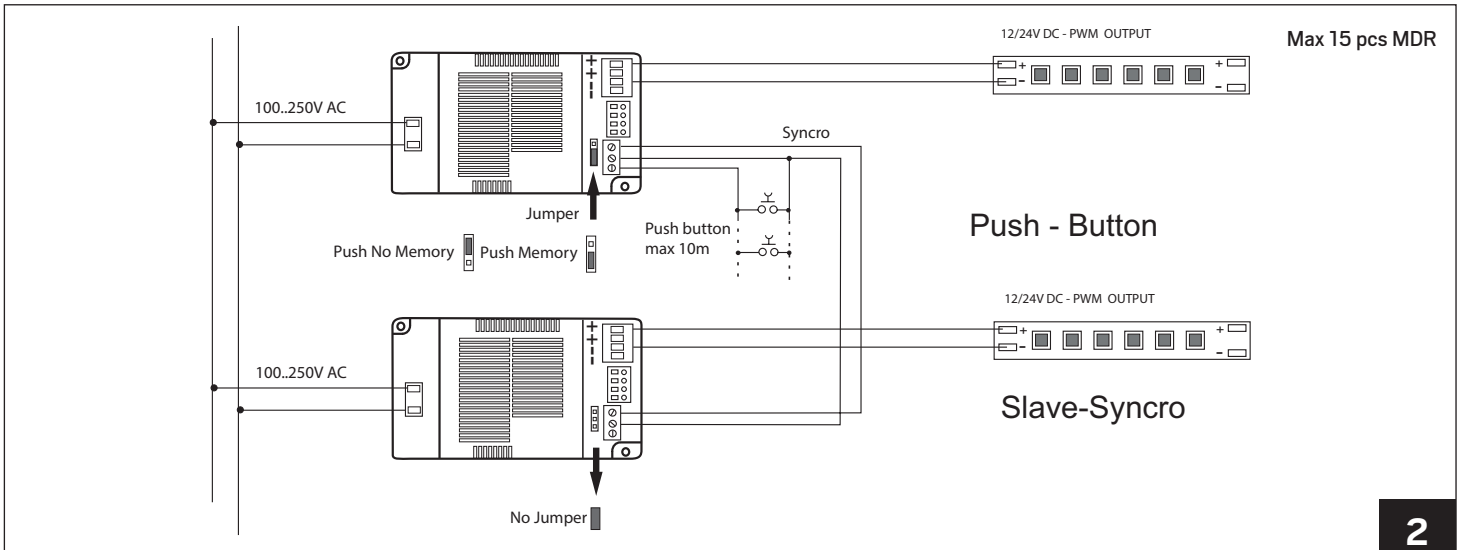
12/24V DC - PWM OUTPUT

Max 15 pcs MDR

100..250V AC

+
+
-

+
-

+
-

Syncro

Jumper

Push - Button

Push button
max 10m

Push No Memory

Push Memory

12/24V DC - PWM OUTPUT

+
+
-

+
-

+
-

100..250V AC

Slave-Syncro

No Jumper

2